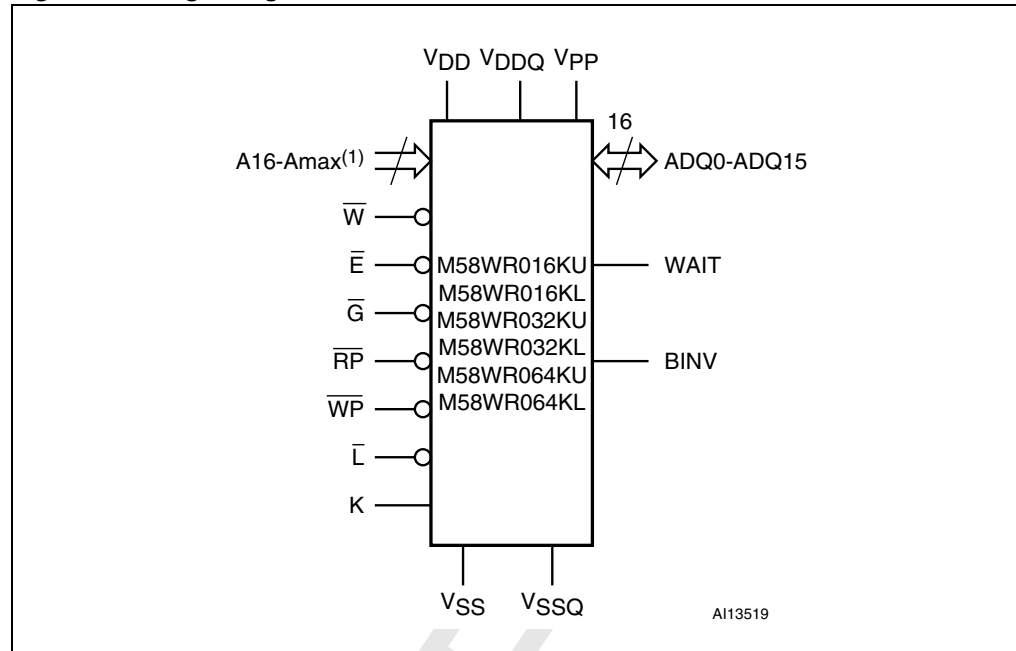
$V_{DD}$ $V_{DDQ}$ $V_{PP}$

16

A16-Amax$^{(1)}$

ADQ0-ADQ15

$\overline{W}$

$\overline{E}$

$\overline{G}$

$\overline{RP}$

$\overline{WP}$

$\overline{L}$

K

M58WR016KU
M58WR016KL
M58WR032KU
M58WR032KL
M58WR064KU
M58WR064KL

WAIT

BINV

$V_{SS}$ $V_{SSQ}$

AI13519